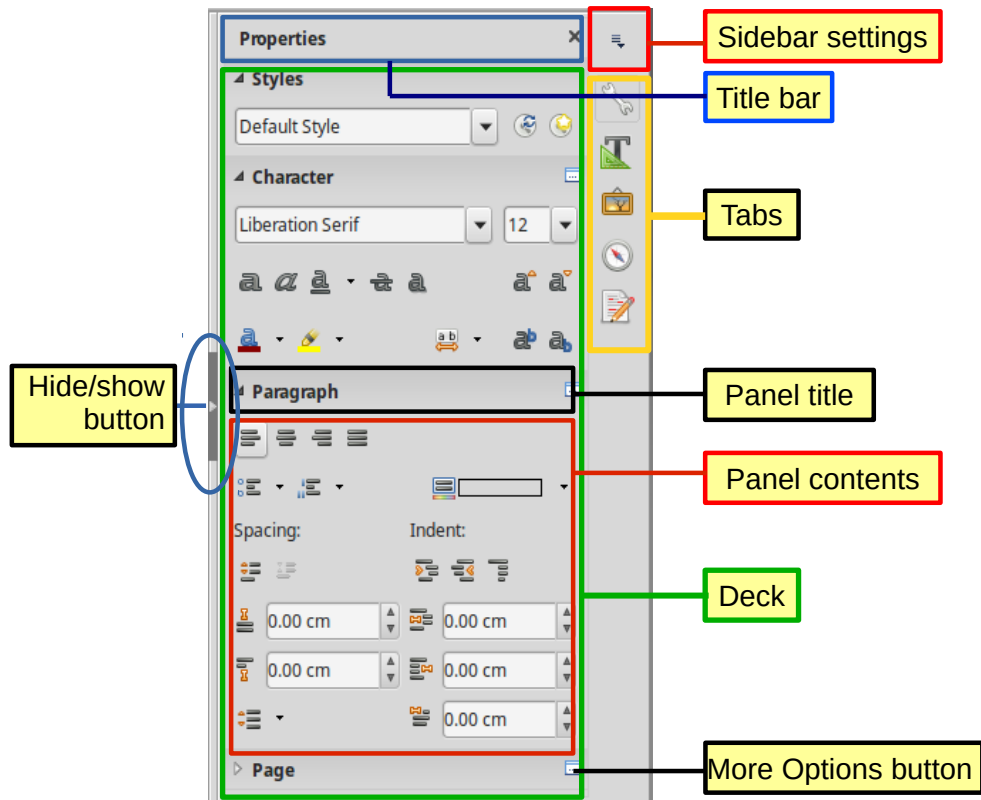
Properties

Styles

Default Style

Character

Liberation Serif

12

Paragraph

Spacing:

Indent:

0.00 cm

0.00 cm

0.00 cm

0.00 cm

0.00 cm

Page

Sidebar settings

Title bar

Tabs

Hide/show button

Panel title

Panel contents

Deck

More Options button